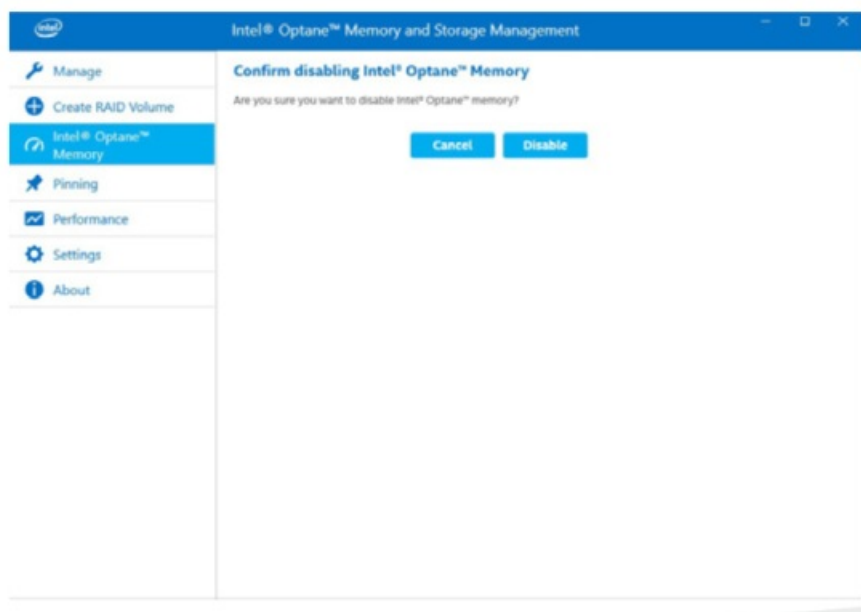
intel

Intel® Optane™ Memory and Storage Management

Manage

Create RAID Volume

Intel® Optane™ Memory

Pinning

Performance

Settings

About

Confirm disabling Intel® Optane™ Memory

Are you sure you want to disable Intel® Optane™ memory?

Cancel

Disable